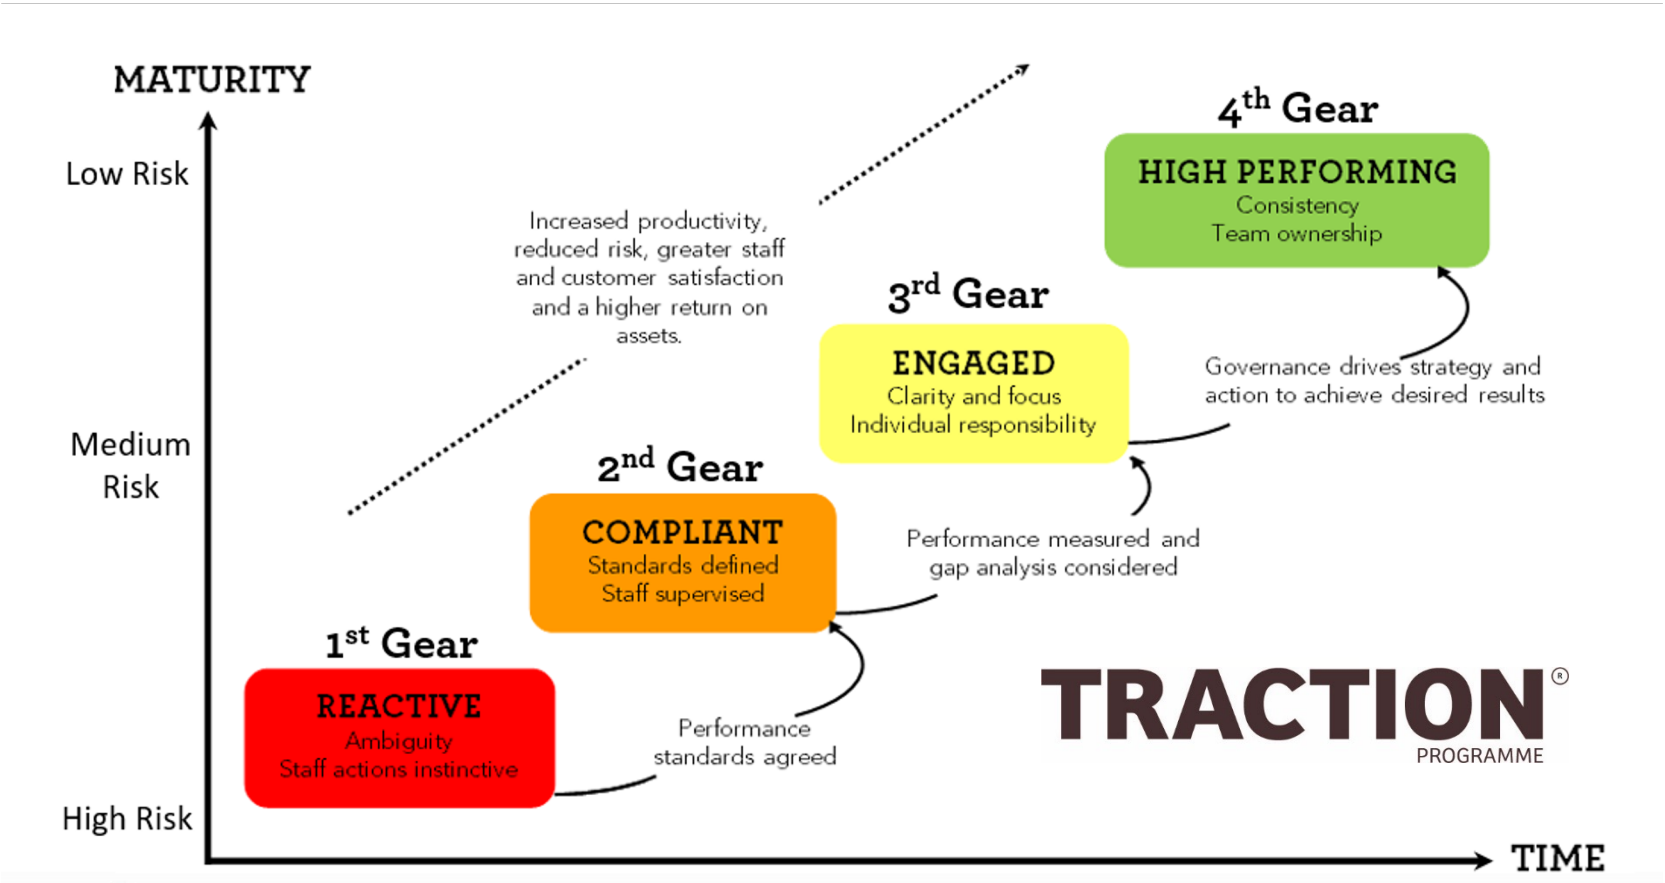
MATURITY

Low Risk

Medium Risk

High Risk

Increased productivity, reduced risk, greater staff and customer satisfaction and a higher return on assets.

$4^{th}$ Gear

HIGH PERFORMING
Consistency
Team ownership

$3^{rd}$ Gear

ENGAGED
Clarity and focus
Individual responsibility

Governance drives strategy and action to achieve desired results

$2^{nd}$ Gear

COMPLIANT
Standards defined
Staff supervised

Performance measured and gap analysis considered

$1^{st}$ Gear

REACTIVE
Ambiguity
Staff actions instinctive

Performance standards agreed

TRACTION®
PROGRAMME

TIME